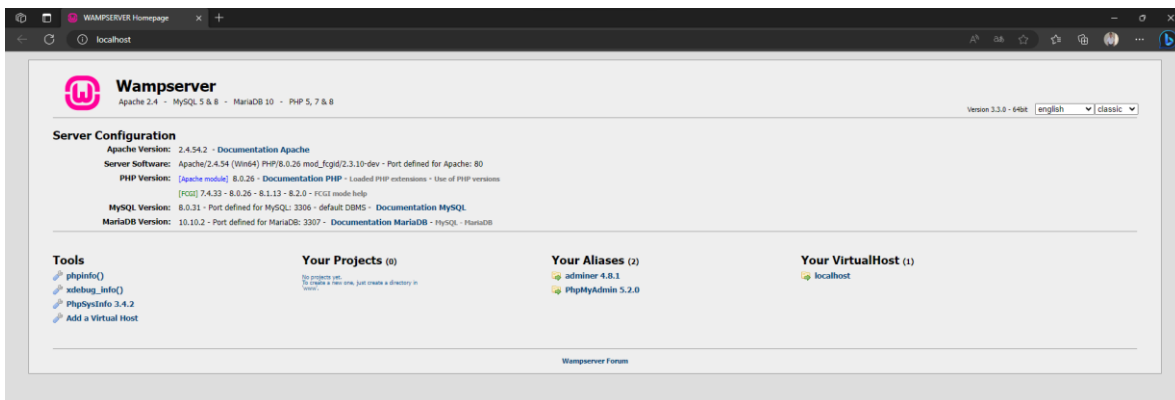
WAMPSERVER Homepage
localhost

Wampserver
Apache 2.4 - MySQL 5 & 8 - MariaDB 10 - PHP 5, 7 & 8

Version 3.3.0 - 64bit english classic

Server Configuration
Apache Version: 2.4.54.2 - Documentation Apache
Server Software: Apache/2.4.54 (Win64) PHP/8.0.26 mod_fcgid/2.3.10-dev - Port defined for Apache: 80
PHP Version: [Apache module] 8.0.26 - Documentation PHP - Loaded PHP extensions - Use of PHP versions
[FCGI] 7.4.33 - 8.0.26 - 8.1.13 - 8.2.0 - FCGI mode help
MySQL Version: 8.0.31 - Port defined for MySQL: 3306 - default DBMS - Documentation MySQL
MariaDB Version: 10.10.2 - Port defined for MariaDB: 3307 - Documentation MariaDB - MySQL - MariaDB

Tools
phpinfo()
xdebug_info()
PhpSysInfo 3.4.2
Add a Virtual Host

Your Projects (0)
No projects yet.
To create a new one, just create a directory in 'www'.

Your Aliases (2)
adminer 4.8.1
PhpMyAdmin 5.2.0

Your VirtualHost (1)
localhost

Wampserver Forum